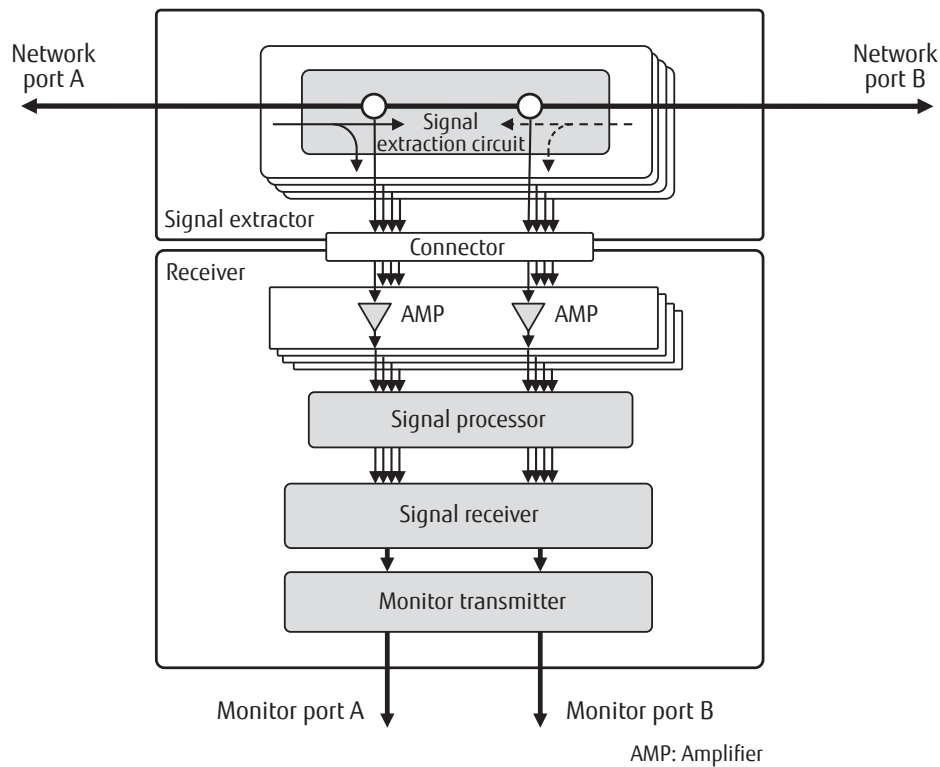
Network port A

Network port B

Signal extraction circuit

Signal extractor

Connector

Receiver

AMP

AMP

Signal processor

Signal receiver

Monitor transmitter

Monitor port A

Monitor port B

AMP: Amplifier